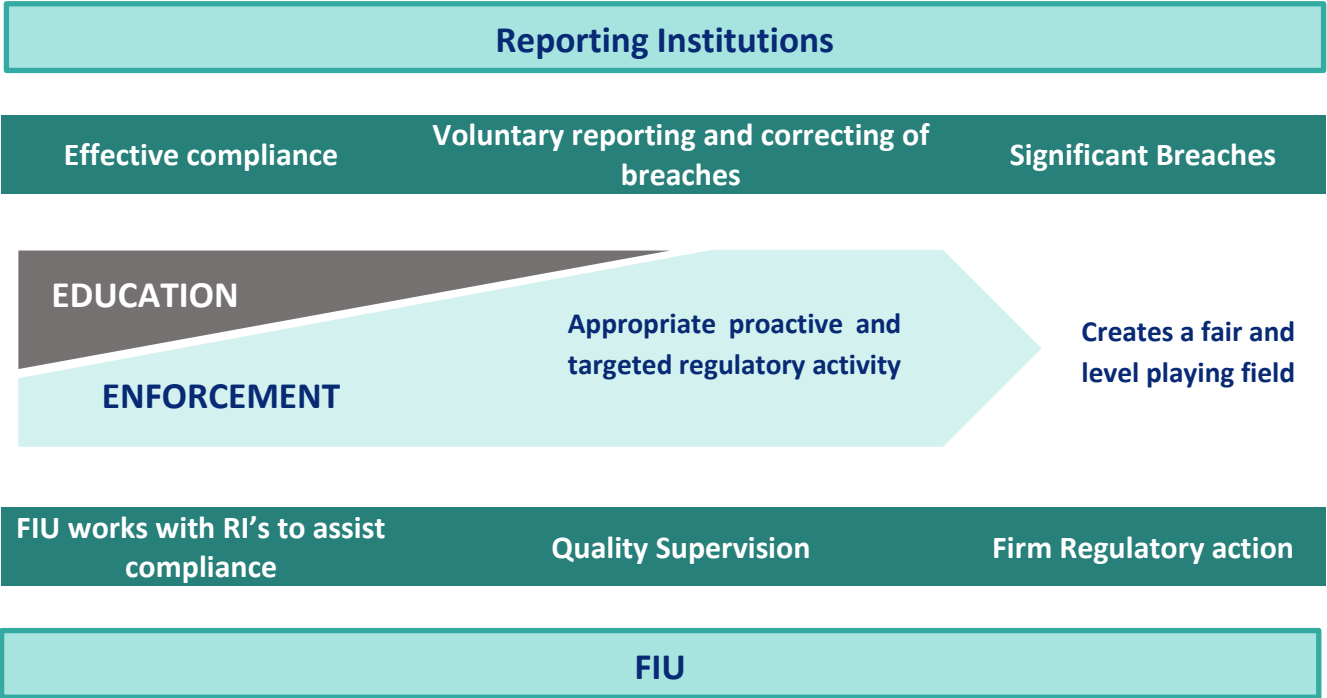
Reporting Institutions

Effective compliance

Voluntary reporting and correcting of breaches

Significant Breaches

EDUCATION

ENFORCEMENT

Appropriate proactive and targeted regulatory activity

Creates a fair and level playing field

FIU works with RI's to assist compliance

Quality Supervision

Firm Regulatory action

FIU